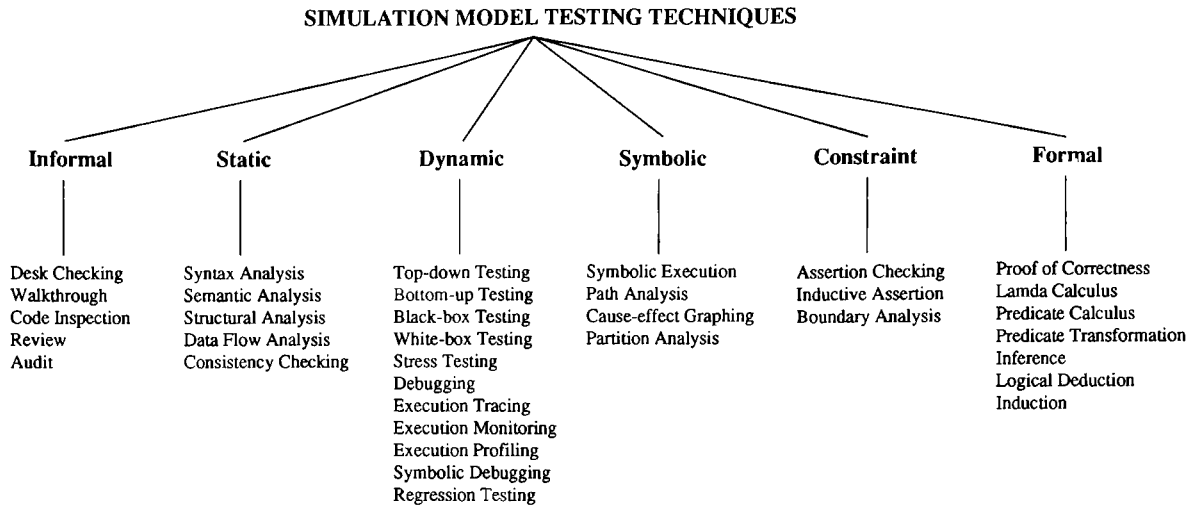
SIMULATION MODEL TESTING TECHNIQUES

Informal

Desk Checking
Walkthrough
Code Inspection
Review
Audit

Static

Syntax Analysis
Semantic Analysis
Structural Analysis
Data Flow Analysis
Consistency Checking

Dynamic

Top-down Testing
Bottom-up Testing
Black-box Testing
White-box Testing
Stress Testing
Debugging
Execution Tracing
Execution Monitoring
Execution Profiling
Symbolic Debugging
Regression Testing

Symbolic

Symbolic Execution
Path Analysis
Cause-effect Graphing
Partition Analysis

Constraint

Assertion Checking
Inductive Assertion
Boundary Analysis

Formal

Proof of Correctness
Lamda Calculus
Predicate Calculus
Predicate Transformation
Inference
Logical Deduction
Induction